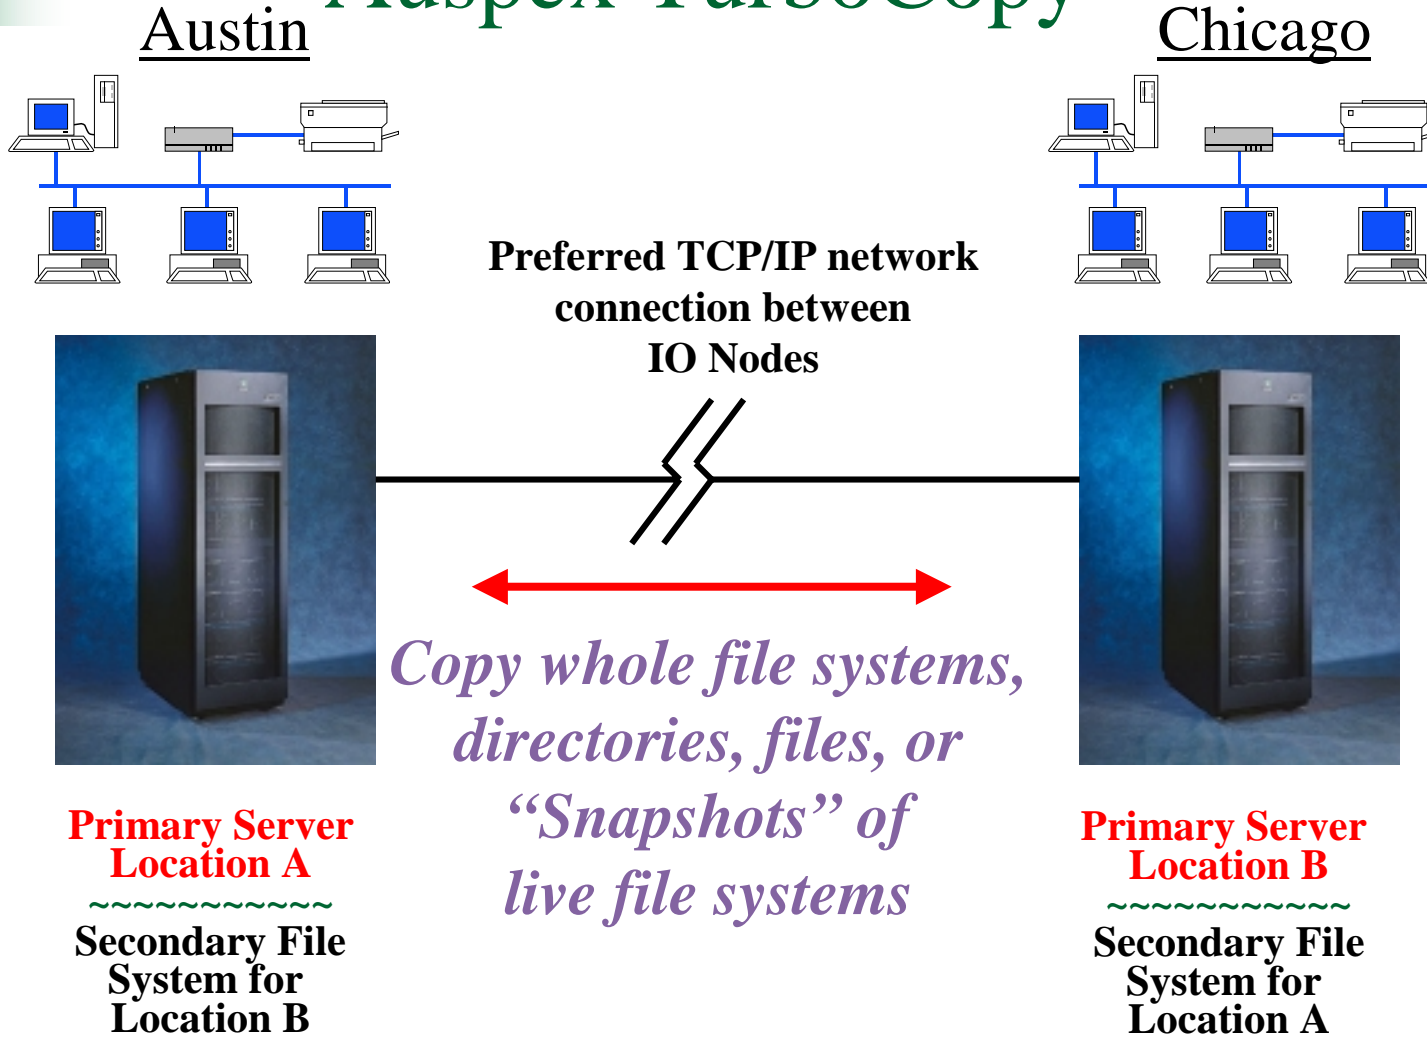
Auspex TurboCopy

Austin

Chicago

Preferred TCP/IP network connection between IO Nodes

Copy whole file systems, directories, files, or “Snapshots” of live file systems

Primary Server Location A
~~~~~~~~~~~~
Secondary File System for Location B

Primary Server Location B
~~~~~~~~~~~~
Secondary File System for Location A